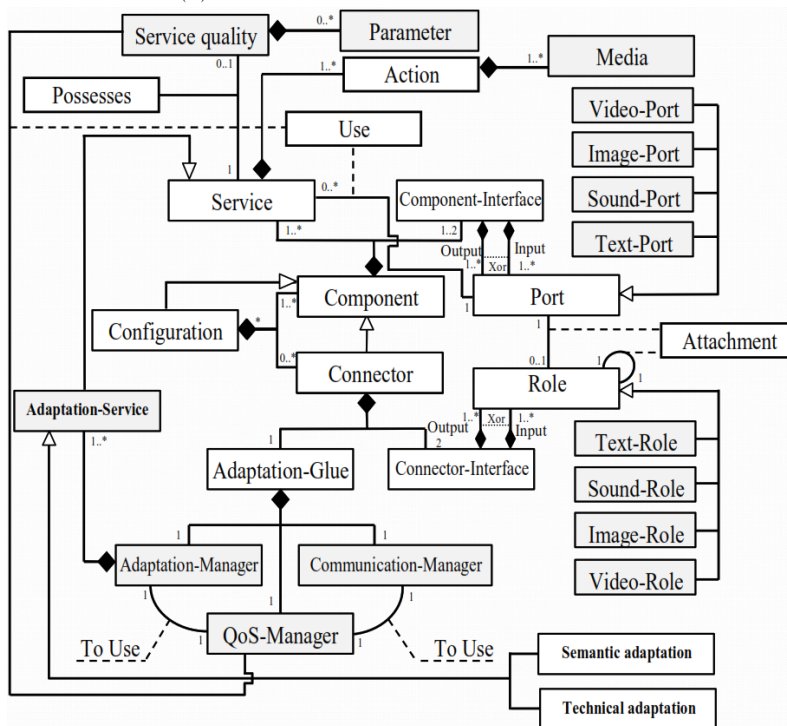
Service quality
0..*
Parameter
0..1
1..*
Action
1..*
Media
Possesses
Video-Port
Use
Image-Port
1
Sound-Port
Service
0..*
Component-Interface
Text-Port
1..*
1..2
Output
Input
1..*
Xor
1..*
Component
Port
1..*
Configuration
*
1
0..*
1
Attachment
Connector
0..1
Role
1
1
Adaptation-Service
1..*
1..*
Xor
1..*
Output
Input
Text-Role
1
2
Adaptation-Glue
Connector-Interface
Sound-Role
Image-Role
1
1
Adaptation-Manager
Communication-Manager
Video-Role
1
1
QoS-Manager
1
1
To Use
To Use
Semantic adaptation
Technical adaptation